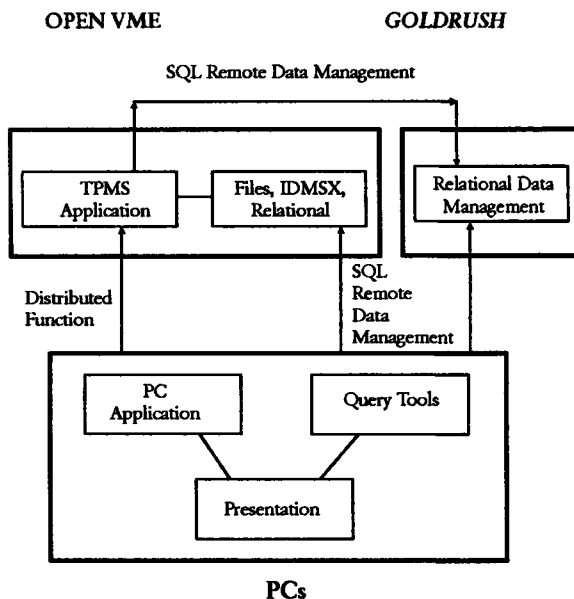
OPEN VME

GOLDRUSH

SQL Remote Data Management

TPMS Application

Files, IDMSX, Relational

Relational Data Management

Distributed Function

SQL Remote Data Management

PC Application

Query Tools

Presentation

PCs